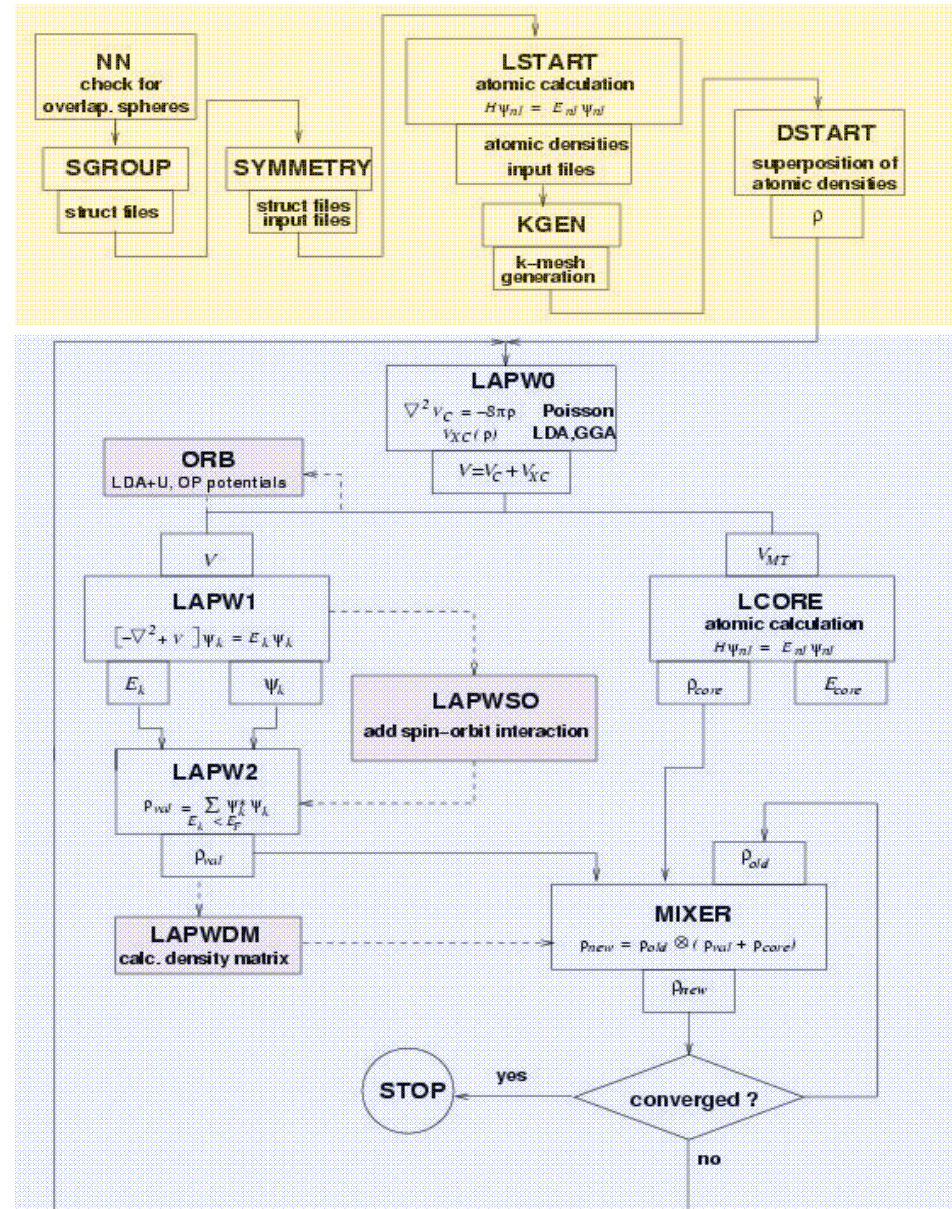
NN
check for overlap. spheres

SGROUP
struct files

SYMMETRY
struct files input files

LSTART
atomic calculation
$H\psi_{nl} = E_{nl}\psi_{nl}$
atomic densities input files

KGEN
k–mesh generation

DSTART
superposition of atomic densities
$\rho$

LAPW0
$\nabla^2 V_C = -8\pi\rho$ Poisson
$V_{XC}(\rho)$ LDA,GGA
$V=V_C+V_{XC}$

ORB
LDA+U, OP potentials

$V$

LAPW1
$[-\nabla^2 + V]\psi_k = E_k\psi_k$
$E_k$
$\psi_k$

$V_{MT}$

LCORE
atomic calculation
$H\psi_{nl} = E_{nl}\psi_{nl}$
$\rho_{core}$
$E_{core}$

LAPWSO
add spin–orbit interaction

LAPW2
$\rho_{val} = \sum_{E_k < E_F} \psi_k^* \psi_k$
$\rho_{val}$

$\rho_{old}$

LAPWDM
calc. density matrix

MIXER
$\rho_{new} = \rho_{old} \otimes (\rho_{val} + \rho_{core})$
$\rho_{new}$

STOP
yes
converged ?
no